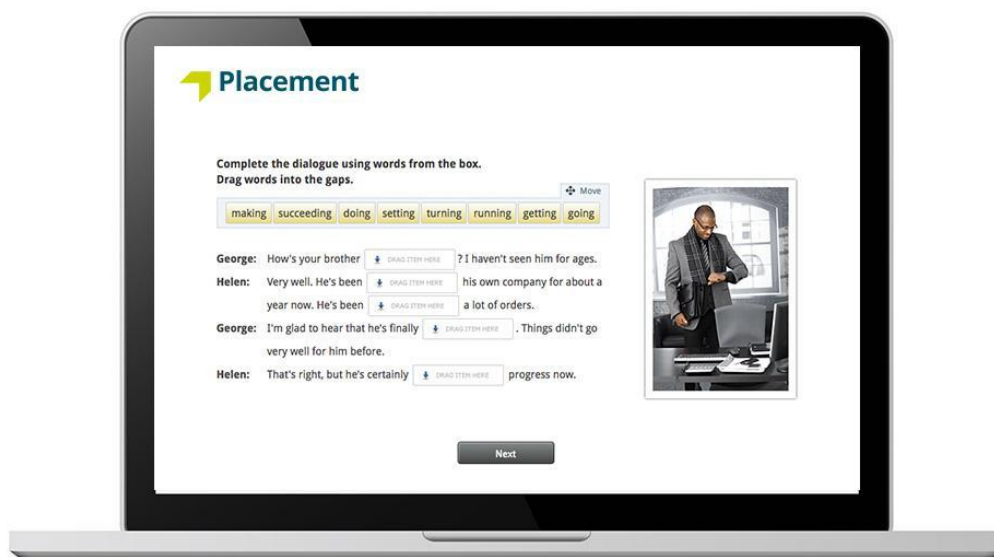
Placement

Complete the dialogue using words from the box.
Drag words into the gaps.

Move

making succeeding doing setting turning running getting going

George: How's your brother DRAG ITEM HERE ? I haven't seen him for ages.
Helen: Very well. He's been DRAG ITEM HERE his own company for about a year now. He's been DRAG ITEM HERE a lot of orders.
George: I'm glad to hear that he's finally DRAG ITEM HERE . Things didn't go very well for him before.
Helen: That's right, but he's certainly DRAG ITEM HERE progress now.

Next